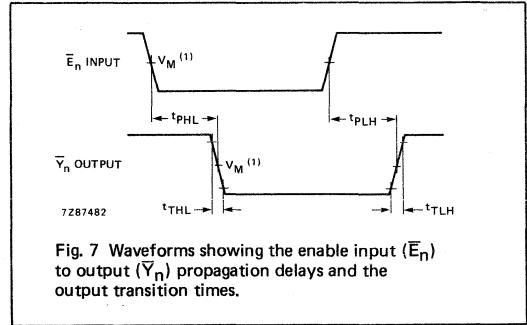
$\overline{E}_n$ INPUT

$V_M$ $^{(1)}$

$t_{PHL}$

$t_{PLH}$

$\overline{Y}_n$ OUTPUT

$V_M$ $^{(1)}$

7Z87482

$t_{THL}$

$t_{TLH}$

Fig. 7 Waveforms showing the enable input ($\overline{E}_n$) to output ($\overline{Y}_n$) propagation delays and the output transition times.